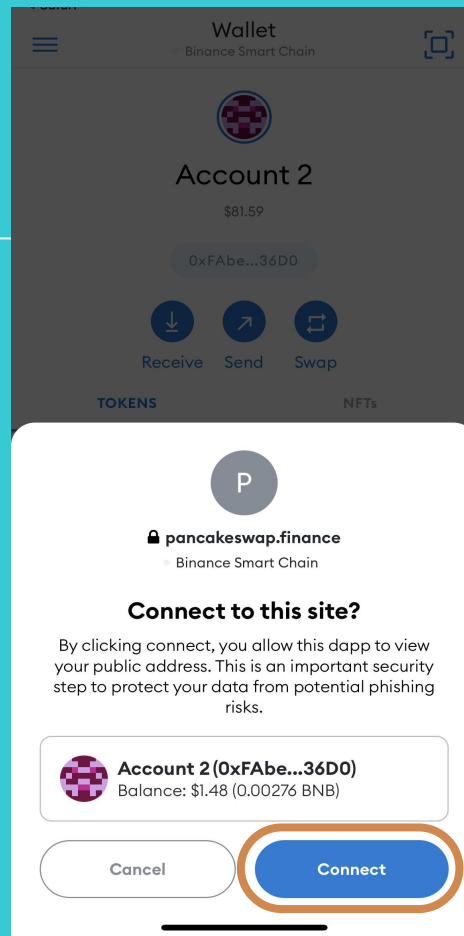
Wallet
Binance Smart Chain

Account 2
$81.59
0xFAbe...36D0

Receive Send Swap

TOKENS NFTs

P
pancakeswap.finance
Binance Smart Chain

Connect to this site?

By clicking connect, you allow this dapp to view your public address. This is an important security step to protect your data from potential phishing risks.

Account 2 (0xFAbe...36D0)
Balance: $1.48 (0.00276 BNB)

Cancel
Connect